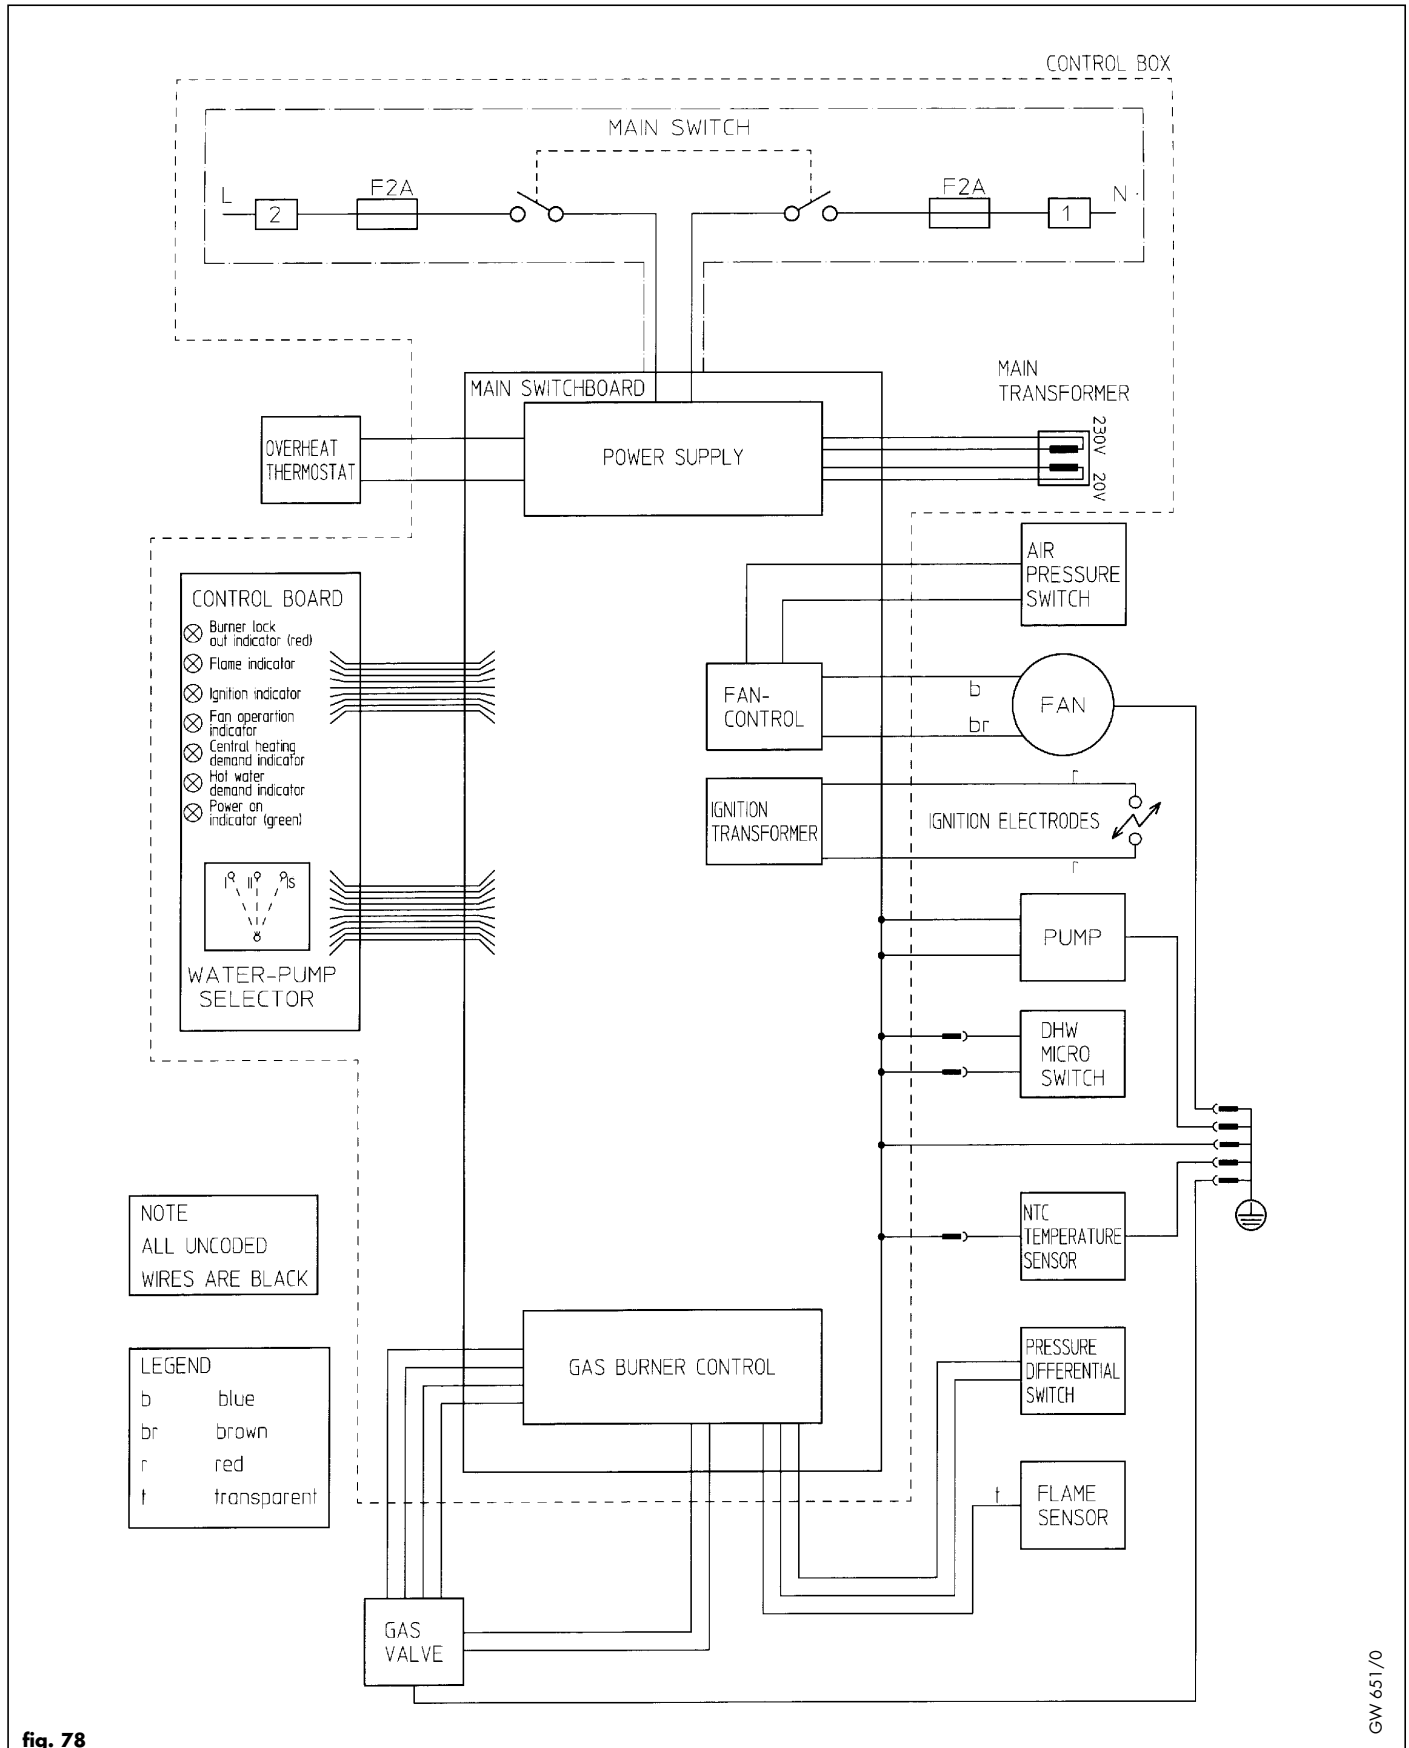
CONTROL BOX

MAIN SWITCH

L 2 F2A F2A 1 N

MAIN SWITCHBOARD

MAIN TRANSFORMER

230V 20V

OVERHEAT THERMOSTAT

POWER SUPPLY

AIR PRESSURE SWITCH

CONTROL BOARD

Burner lock out indicator (red)

Flame indicator

Ignition indicator

Fan operartion indicator

Central heating demand indicator

Hot water demand indicator

Power on indicator (green)

I II S

WATER-PUMP SELECTOR

FAN-CONTROL

b

br

FAN

IGNITION TRANSFORMER

r

IGNITION ELECTRODES

r

PUMP

DHW MICRO SWITCH

NOTE
ALL UNCODED
WIRES ARE BLACK

NTC TEMPERATURE SENSOR

LEGEND
b blue
br brown
r red
t transparent

GAS BURNER CONTROL

PRESSURE DIFFERENTIAL SWITCH

t

FLAME SENSOR

GAS VALVE

GW 651/0

fig. 78